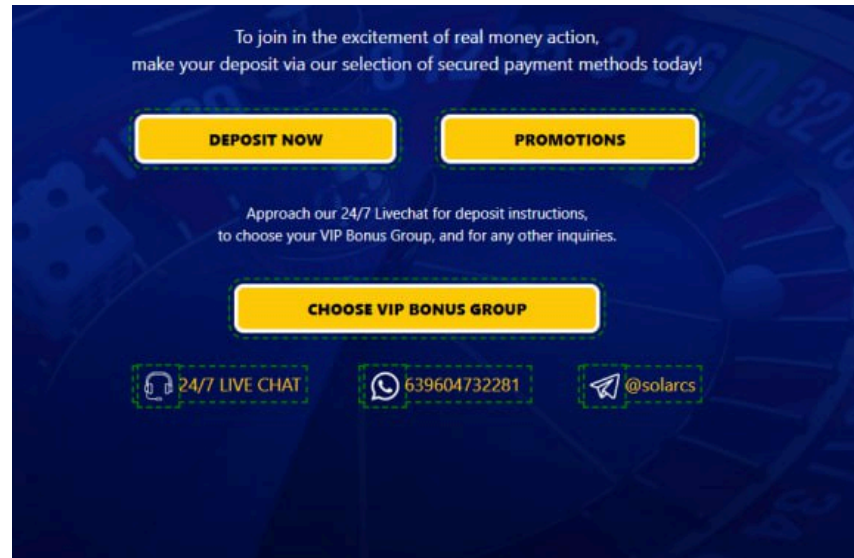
To join in the excitement of real money action, make your deposit via our selection of secured payment methods today!

DEPOSIT NOW

PROMOTIONS

Approach our 24/7 Livechat for deposit instructions, to choose your VIP Bonus Group, and for any other inquiries.

CHOOSE VIP BONUS GROUP

24/7 LIVE CHAT

639604732281

@solarcs